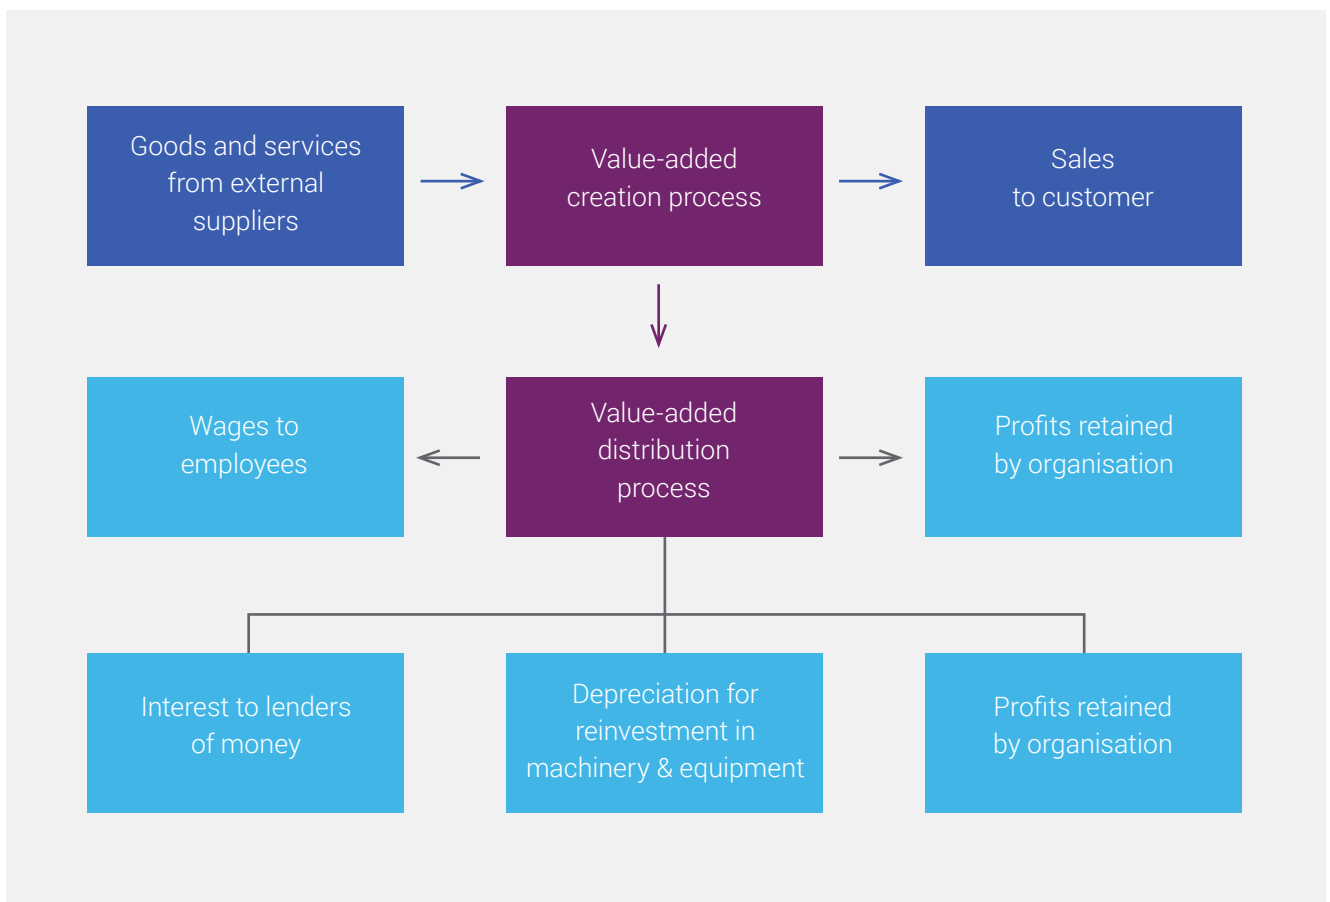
Goods and services from external suppliers

Value-added creation process

Sales to customer

Wages to employees

Value-added distribution process

Profits retained by organisation

Interest to lenders of money

Depreciation for reinvestment in machinery & equipment

Profits retained by organisation